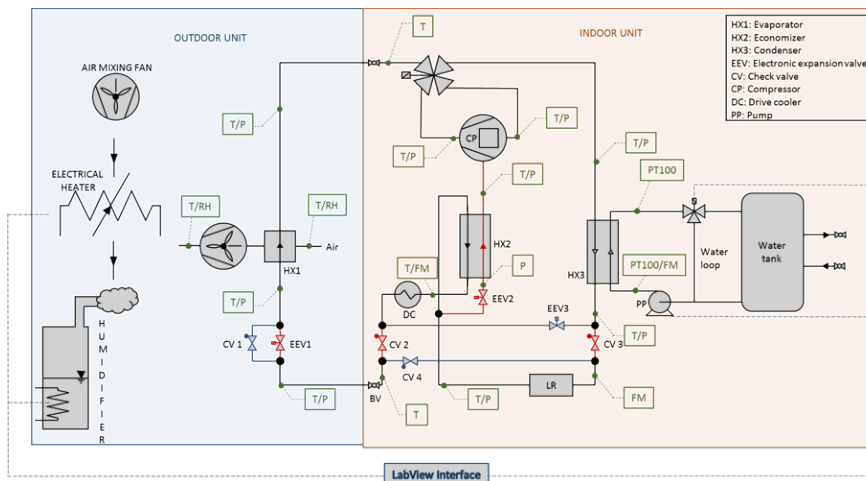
OUTDOOR UNIT

INDOOR UNIT

HX1: Evaporator
HX2: Economizer
HX3: Condenser
EEV: Electronic expansion valve
CV: Check valve
CP: Compressor
DC: Drive cooler
PP: Pump

AIR MIXING FAN

ELECTRICAL HEATER

HUMIDIFIER

T
T/P
T/P
CP
T/P
T/P
T/P
PT100
T/RH
T/RH
Air
HX1
HX2
HX3
Water loop
Water tank
T/FM
P
PT100/FM
T/P
DC
EEV2
EEV3
PP
CV 1
EEV1
CV 2
CV 3
T/P
CV 4
LR
T/P
BV
T
T/P
FM

LabView Interface